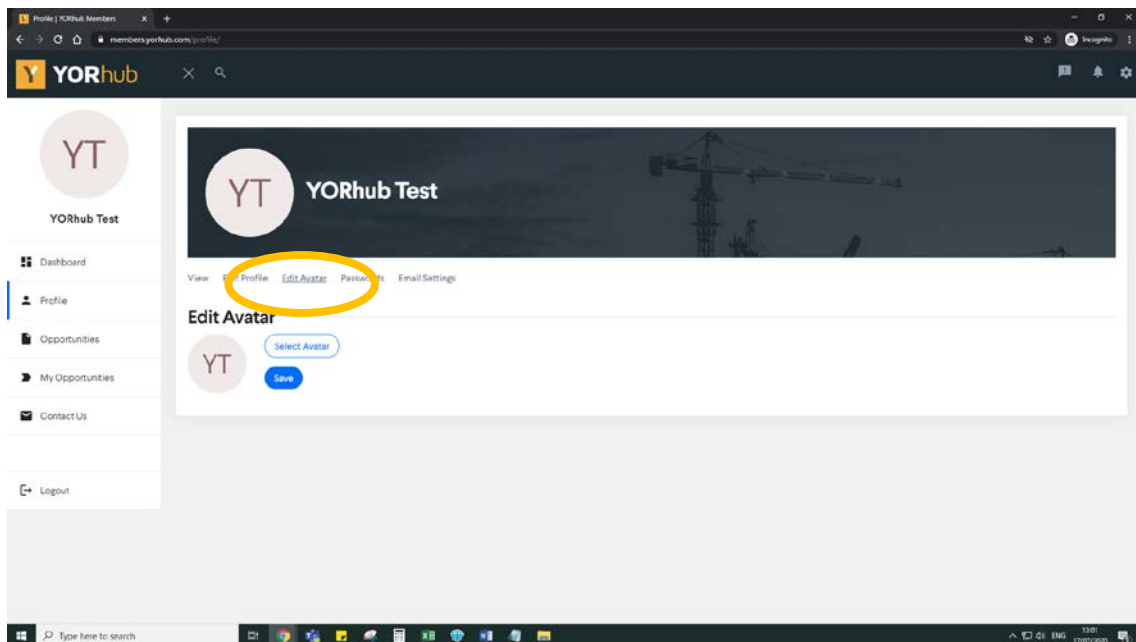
Profile | YORhub Members

members.yorhub.com/profile/

Incognito

YORhub

YT

YORhub Test

Dashboard

Profile

Opportunities

My Opportunities

Contact Us

Logout

YT

YORhub Test

View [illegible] Profile Edit Avatar Passw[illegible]ds Email Settings

Edit Avatar

YT

Select Avatar

Save

Type here to search

ENG 13:01